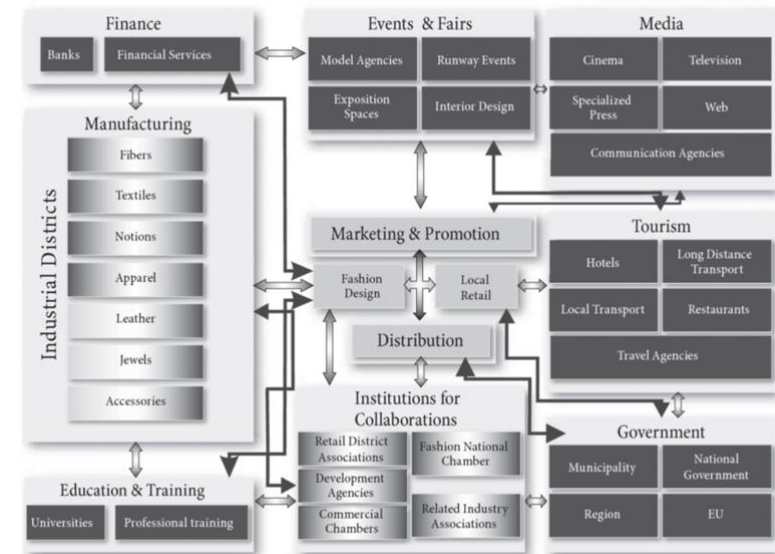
Finance

Banks

Financial Services

Events & Fairs

Model Agencies

Runway Events

Exposition Spaces

Interior Design

Media

Cinema

Television

Specialized Press

Web

Communication Agencies

Manufacturing

Industrial Districts

Fibers

Textiles

Notions

Apparel

Leather

Jewels

Accessories

Marketing & Promotion

Fashion Design

Local Retail

Distribution

Tourism

Hotels

Long Distance Transport

Local Transport

Restaurants

Travel Agencies

Institutions for Collaborations

Retail District Associations

Fashion National Chamber

Development Agencies

Commercial Chambers

Related Industry Associations

Government

Municipality

National Government

Region

EU

Education & Training

Universities

Professional training